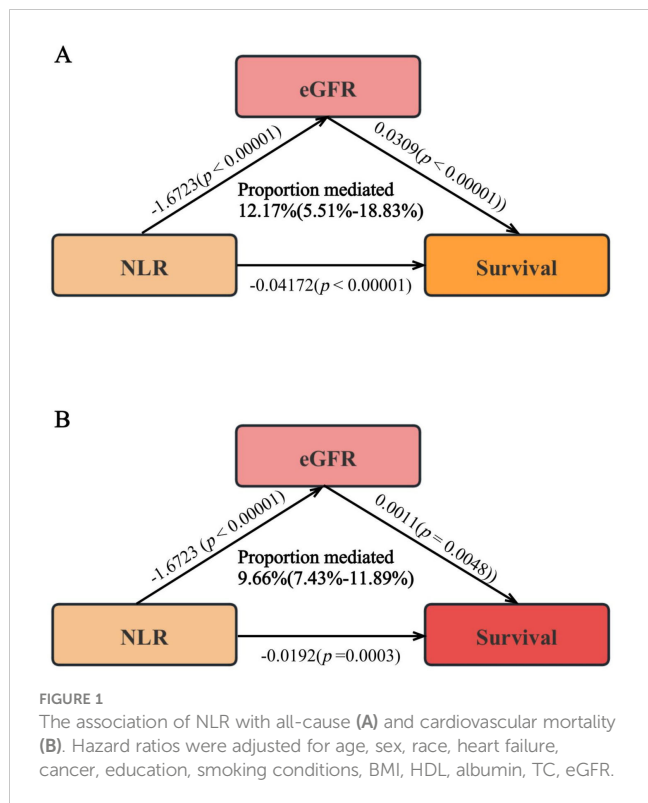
A

eGFR

-1.6723($p<0.00001$)

0.0309($p<0.00001$))

Proportion mediated
12.17%(5.51%-18.83%)

NLR

Survival

-0.04172($p<0.00001$)

B

eGFR

-1.6723 ($p<0.00001$)

0.0011($p=0.0048$))

Proportion mediated
9.66%(7.43%-11.89%)

NLR

Survival

-0.0192($p=0.0003$)

FIGURE 1
The association of NLR with all-cause **(A)** and cardiovascular mortality **(B)**. Hazard ratios were adjusted for age, sex, race, heart failure, cancer, education, smoking conditions, BMI, HDL, albumin, TC, eGFR.